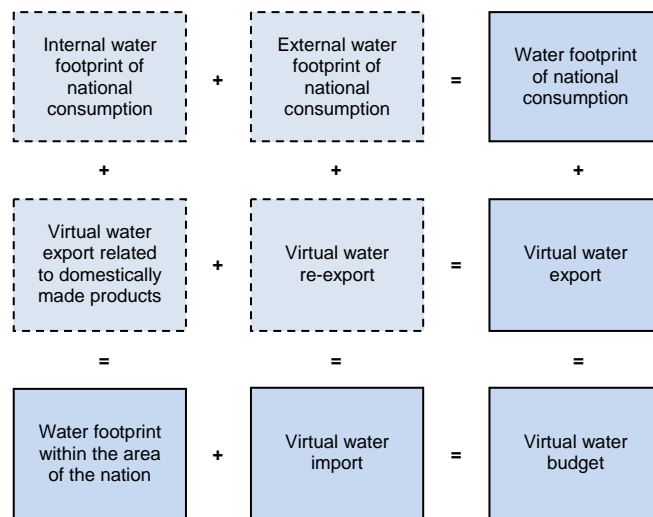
Internal water footprint of national consumption

+

External water footprint of national consumption

=

Water footprint of national consumption

+

+

+

Virtual water export related to domestically made products

+

Virtual water re-export

=

Virtual water export

=

=

=

Water footprint within the area of the nation

+

Virtual water import

=

Virtual water budget